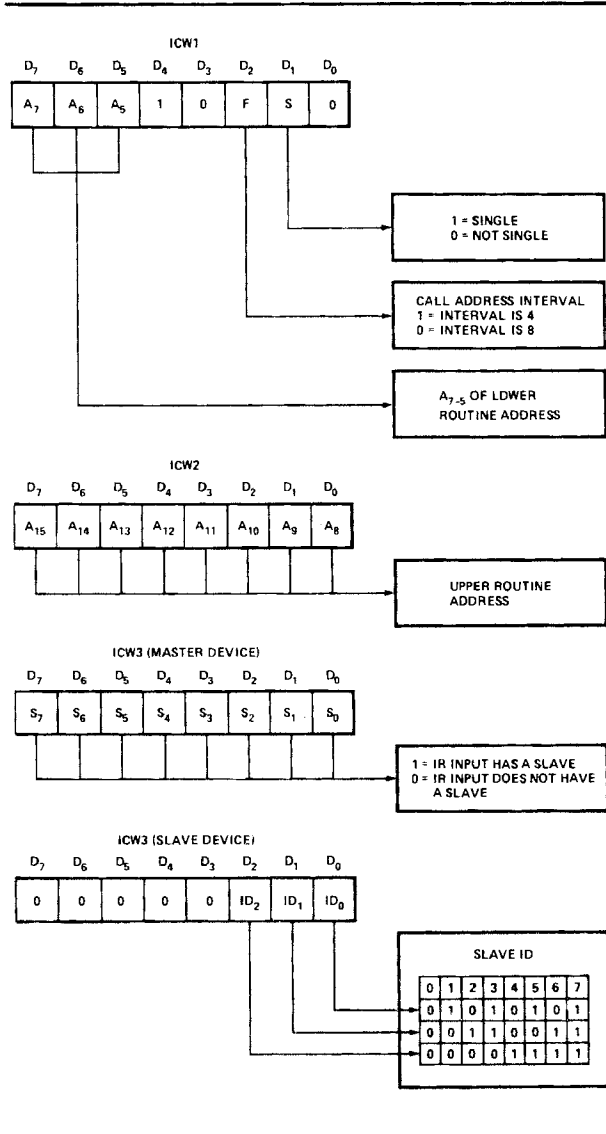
ICW1

| $D_7$ | $D_6$ | $D_5$ | $D_4$ | $D_3$ | $D_2$ | $D_1$ | $D_0$ |
|---|---|---|---|---|---|---|---|
| $A_7$ | $A_6$ | $A_5$ | 1 | 0 | F | S | 0 |

1 = SINGLE
0 = NOT SINGLE

CALL ADDRESS INTERVAL
1 = INTERVAL IS 4
0 = INTERVAL IS 8

$A_{7-5}$ OF LOWER ROUTINE ADDRESS

ICW2

| $D_7$ | $D_6$ | $D_5$ | $D_4$ | $D_3$ | $D_2$ | $D_1$ | $D_0$ |
|---|---|---|---|---|---|---|---|
| $A_{15}$ | $A_{14}$ | $A_{13}$ | $A_{12}$ | $A_{11}$ | $A_{10}$ | $A_9$ | $A_8$ |

UPPER ROUTINE ADDRESS

ICW3 (MASTER DEVICE)

| $D_7$ | $D_6$ | $D_5$ | $D_4$ | $D_3$ | $D_2$ | $D_1$ | $D_0$ |
|---|---|---|---|---|---|---|---|
| $S_7$ | $S_6$ | $S_5$ | $S_4$ | $S_3$ | $S_2$ | $S_1$ | $S_0$ |

1 = IR INPUT HAS A SLAVE
0 = IR INPUT DOES NOT HAVE A SLAVE

ICW3 (SLAVE DEVICE)

| $D_7$ | $D_6$ | $D_5$ | $D_4$ | $D_3$ | $D_2$ | $D_1$ | $D_0$ |
|---|---|---|---|---|---|---|---|
| 0 | 0 | 0 | 0 | 0 | $ID_2$ | $ID_1$ | $ID_0$ |

SLAVE ID

| 0 | 1 | 2 | 3 | 4 | 5 | 6 | 7 |
|---|---|---|---|---|---|---|---|
| 0 | 1 | 0 | 1 | 0 | 1 | 0 | 1 |
| 0 | 0 | 1 | 1 | 0 | 0 | 1 | 1 |
| 0 | 0 | 0 | 0 | 1 | 1 | 1 | 1 |